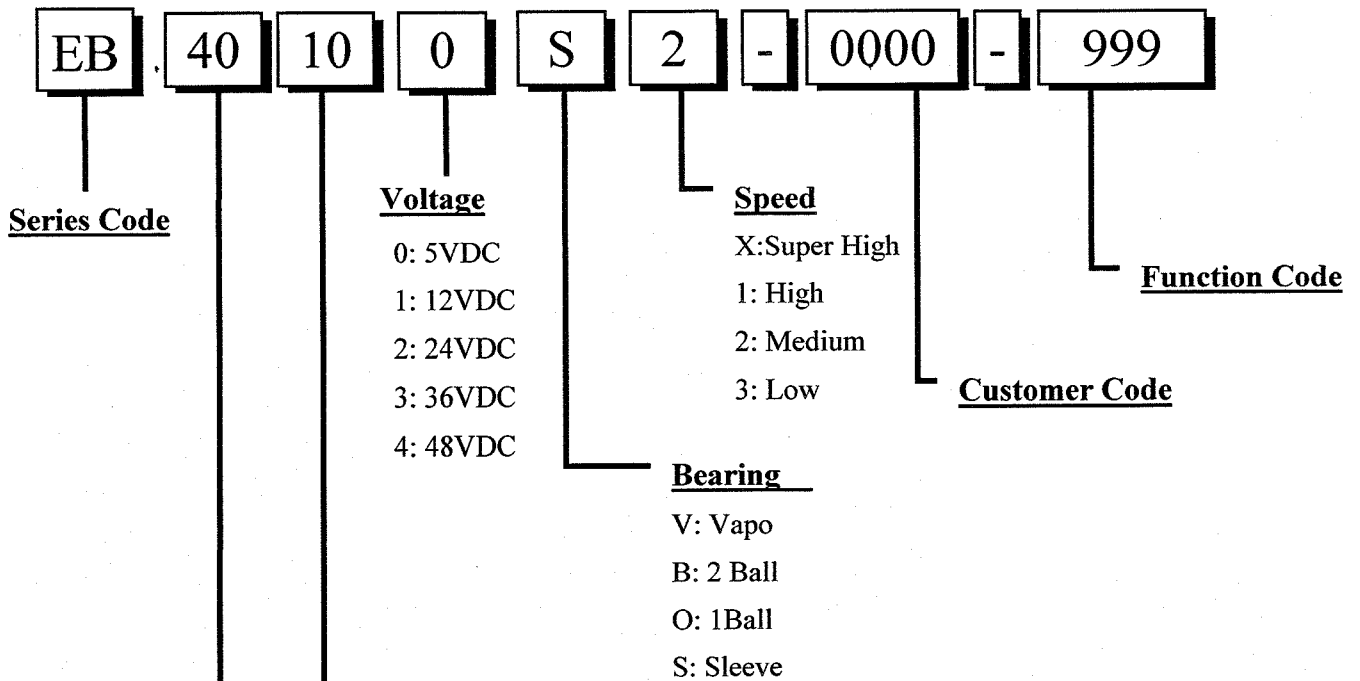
EB . 40 10 0 S 2 - 0000 - 999

Series Code

Voltage
0: 5VDC
1: 12VDC
2: 24VDC
3: 36VDC
4: 48VDC

Speed
X:Super High
1: High
2: Medium
3: Low

Function Code

Customer Code

Bearing
V: Vapo
B: 2 Ball
O: 1Ball
S: Sleeve